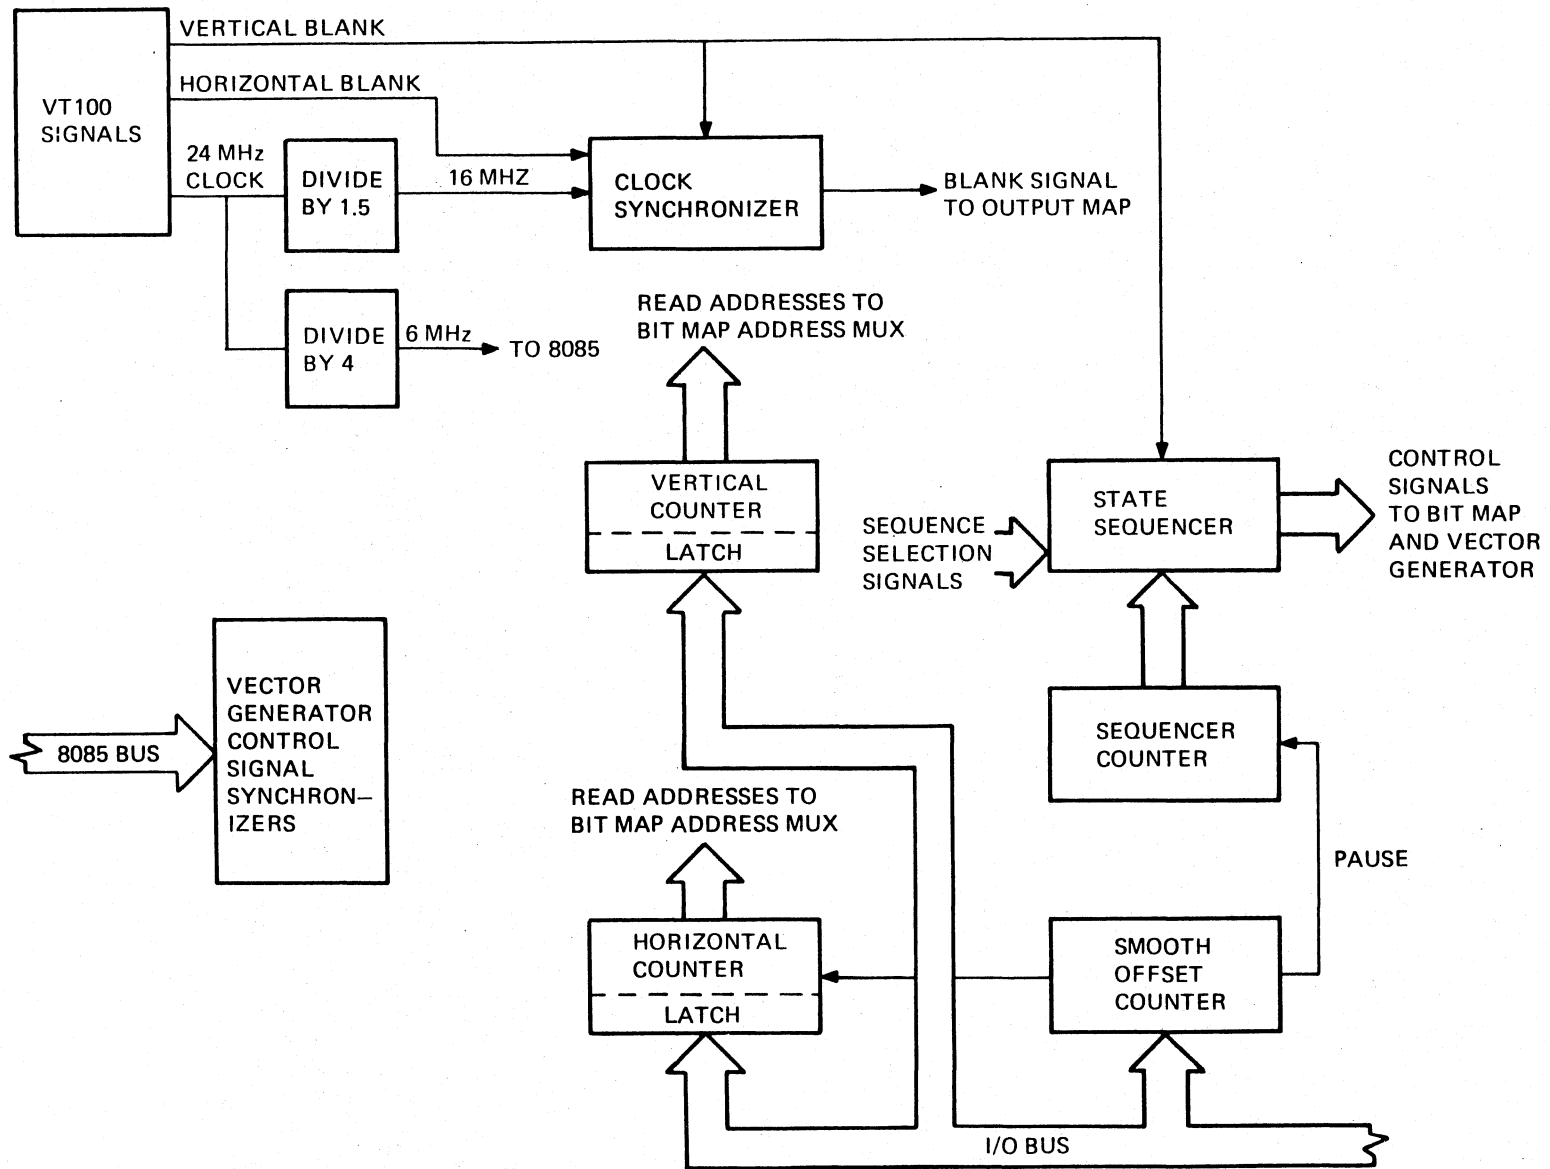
VERTICAL BLANK

HORIZONTAL BLANK

VT100 SIGNALS

24 MHz CLOCK

DIVIDE BY 1.5

16 MHZ

CLOCK SYNCHRONIZER

BLANK SIGNAL TO OUTPUT MAP

DIVIDE BY 4

6 MHz

TO 8085

READ ADDRESSES TO BIT MAP ADDRESS MUX

VERTICAL COUNTER

LATCH

SEQUENCE SELECTION SIGNALS

STATE SEQUENCER

CONTROL SIGNALS TO BIT MAP AND VECTOR GENERATOR

8085 BUS

VECTOR GENERATOR CONTROL SIGNAL SYNCHRON- IZERS

SEQUENCER COUNTER

READ ADDRESSES TO BIT MAP ADDRESS MUX

PAUSE

HORIZONTAL COUNTER

LATCH

SMOOTH OFFSET COUNTER

I/O BUS